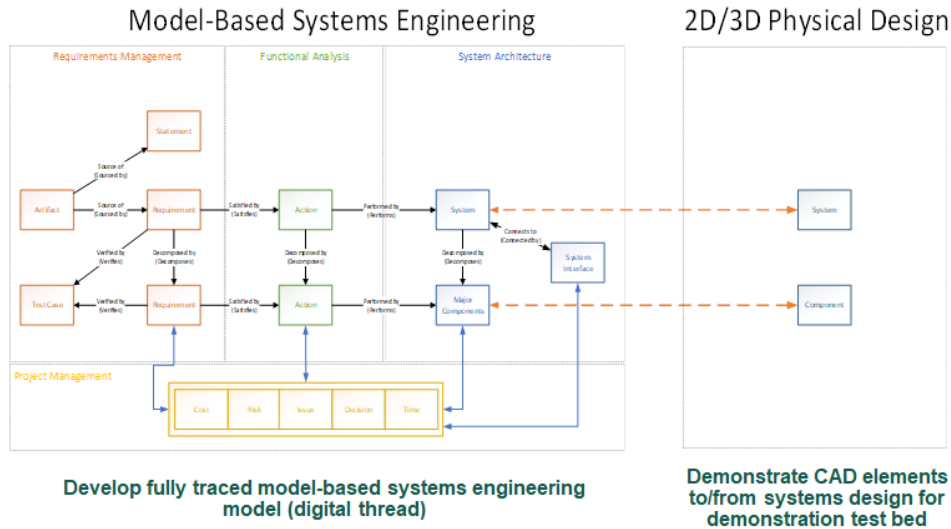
Model-Based Systems Engineering

2D/3D Physical Design

Requirements Management

Functional Analysis

System Architecture

Statement

Source of (Sourced by)

Artifact

Source of (Sourced by)

Requirement

Satisfied by (Satisfies)

Action

Performed by (Performs)

System

Connects to (Connected by)

System Interface

Verified by (Verifies)

Decomposed by (Decomposes)

Decomposed by (Decomposes)

Decomposed by (Decomposes)

Test Case

Verified by (Verifies)

Requirement

Satisfied by (Satisfies)

Action

Performed by (Performs)

Major Components

System

Component

Project Management

Cost

Risk

Issue

Decision

Time

Develop fully traced model-based systems engineering model (digital thread)

Demonstrate CAD elements to/from systems design for demonstration test bed